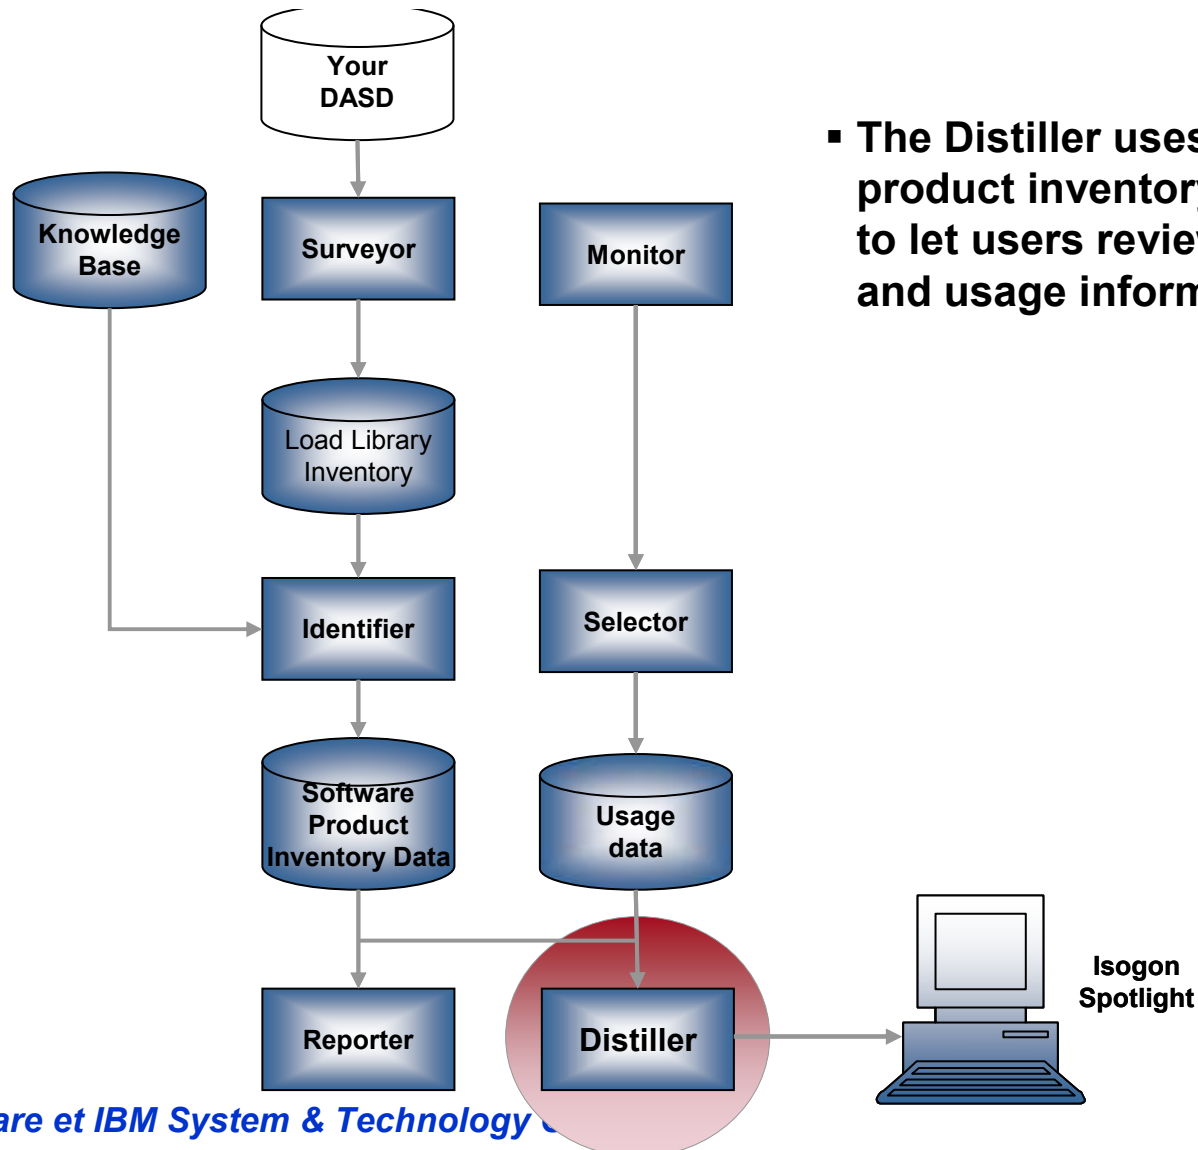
Your DASD

Knowledge Base

Surveyor

Monitor

Load Library Inventory

Identifier

Selector

Software Product Inventory Data

Usage data

Reporter

Distiller

Isogon Spotlight

▪ The Distiller uses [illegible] product inventor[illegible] to let users revie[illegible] and usage inform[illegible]

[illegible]are et IBM System & Technology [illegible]